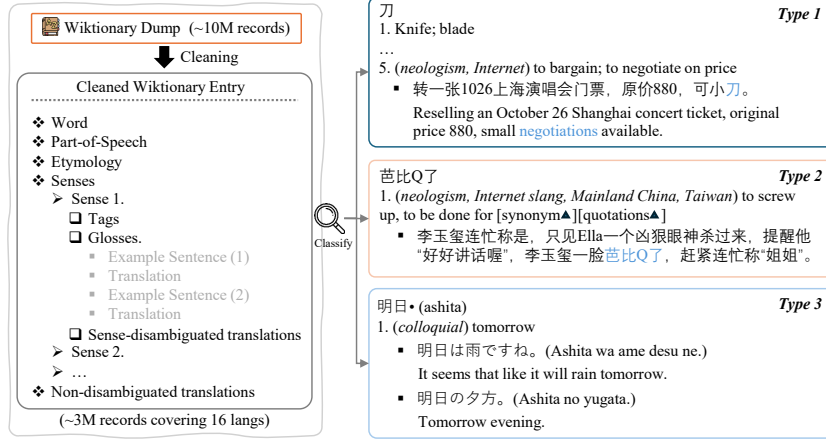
Wiktionary Dump (~10M records)

Cleaning

Cleaned Wiktionary Entry

❖ Word
❖ Part-of-Speech
❖ Etymology
❖ Senses
➢ Sense 1.
❑ Tags
❑ Glosses.
▪ Example Sentence (1)
▪ Translation
▪ Example Sentence (2)
▪ Translation
❑ Sense-disambiguated translations
➢ Sense 2.
➢ …
❖ Non-disambiguated translations

(~3M records covering 16 langs)

Classify

刀 *Type 1*
1. Knife; blade
…
5. (*neologism, Internet*) to bargain; to negotiate on price
▪ 转一张1026上海演唱会门票，原价880，可小刀。
Reselling an October 26 Shanghai concert ticket, original price 880, small negotiations available.

芭比Q了 *Type 2*
1. (*neologism, Internet slang, Mainland China, Taiwan*) to screw up, to be done for [synonym▲][quotations▲]
▪ 李玉玺连忙称是，只见Ella一个凶狠眼神杀过来，提醒他“好好讲话喔”，李玉玺一脸芭比Q了，赶紧连忙称“姐姐”。

明日• (ashita) *Type 3*
1. (*colloquial*) tomorrow
▪ 明日は雨ですね。(Ashita wa ame desu ne.)
It seems that like it will rain tomorrow.
▪ 明日の夕方。(Ashita no yugata.)
Tomorrow evening.